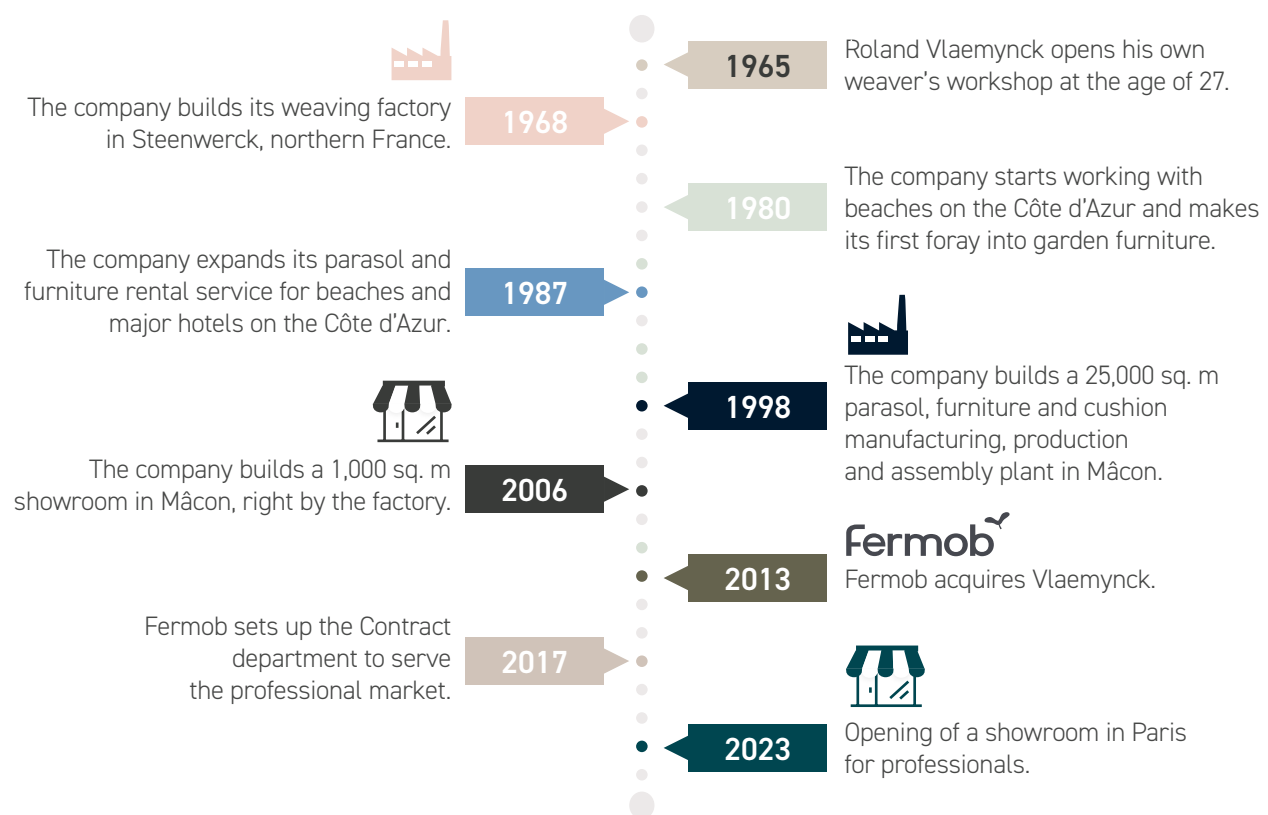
1965
Roland Vlaemynck opens his own weaver's workshop at the age of 27.

The company builds its weaving factory in Steenwerck, northern France.
1968

1980
The company starts working with beaches on the Côte d'Azur and makes its first foray into garden furniture.

The company expands its parasol and furniture rental service for beaches and major hotels on the Côte d'Azur.
1987

1998
The company builds a 25,000 sq. m parasol, furniture and cushion manufacturing, production and assembly plant in Mâcon.

The company builds a 1,000 sq. m showroom in Mâcon, right by the factory.
2006

Fermob
2013
Fermob acquires Vlaemynck.

Fermob sets up the Contract department to serve the professional market.
2017

2023
Opening of a showroom in Paris for professionals.